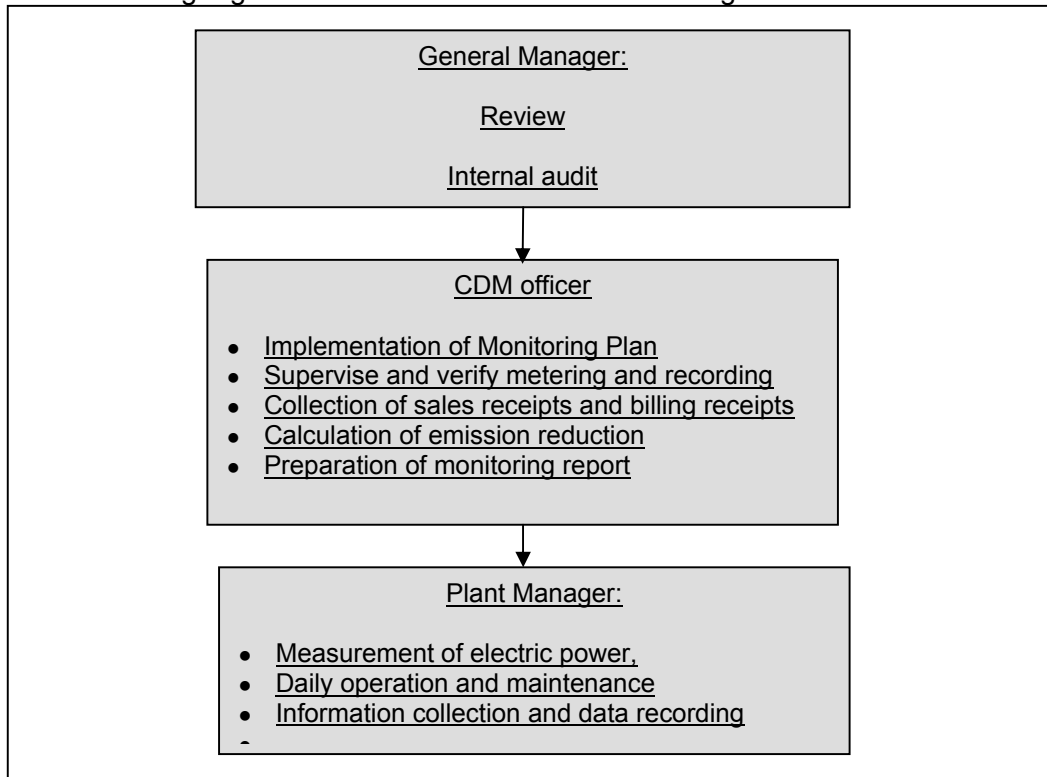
General Manager:

Review

Internal audit

CDM officer

- Implementation of Monitoring Plan
- Supervise and verify metering and recording
- Collection of sales receipts and billing receipts
- Calculation of emission reduction
- Preparation of monitoring report

Plant Manager:

- Measurement of electric power,
- Daily operation and maintenance
- Information collection and data recording